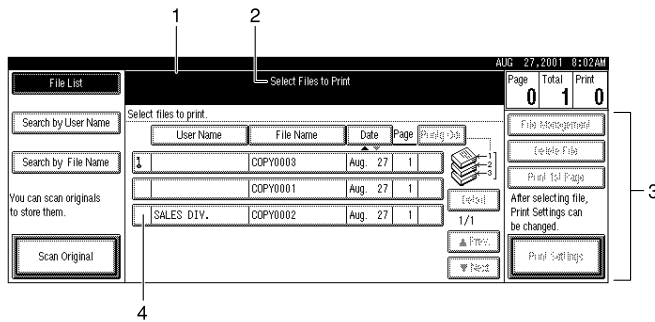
1

2

AUG 27,2001 8:02AM

File List

Select Files to Print

Page 0

Total 1

Print 0

Search by User Name

Select files to print.

User Name

File Name

Date

Page

Print Order

File Management

Search by File Name

1

COPY0003

Aug. 27

1

Delete File

COPY0001

Aug. 27

1

Print 1st Page

You can scan originals to store them.

SALES DIV.

COPY0002

Aug. 27

1

Select

1/1

After selecting file, Print Settings can be changed.

1
2
3

3

Scan Original

▲Prev.

▼Next

Print Settings

4